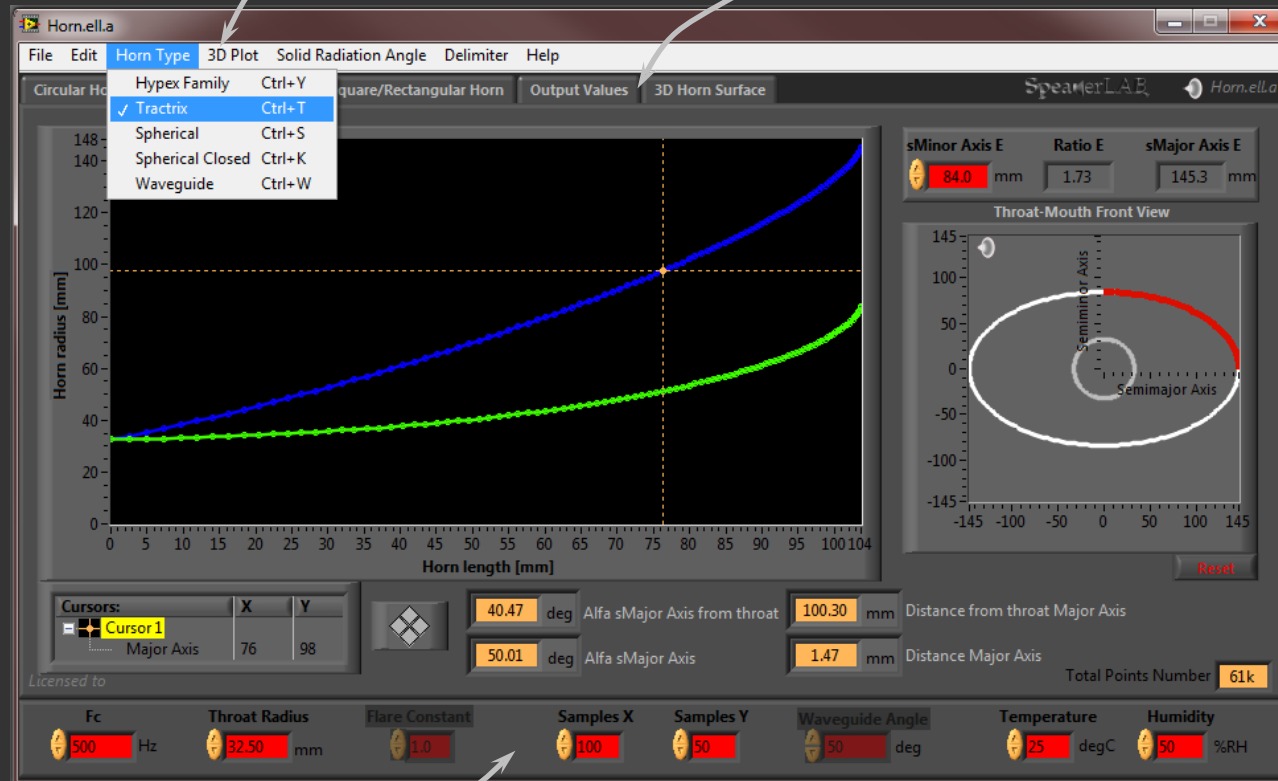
Horn.ell.a

File Edit Horn Type 3D Plot Solid Radiation Angle Delimiter Help

Circular Ho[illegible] Hypex Family Ctrl+Y
✓ Tractrix Ctrl+T
Spherical Ctrl+S
Spherical Closed Ctrl+K
Waveguide Ctrl+W

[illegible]quare/Rectangular Horn Output Values 3D Horn Surface

SpeakerLAB Horn.ell.a

148 140 120 100 80 60 40 20 0

Horn radius [mm]

0 5 10 15 20 25 30 35 40 45 50 55 60 65 70 75 80 85 90 95 100 104

Horn length [mm]

sMinor Axis E 84.0 mm
Ratio E 1.73
sMajor Axis E 145.3 mm

Throat-Mouth Front View

145 100 50 0 -50 -100 -145

Semiminor Axis
Semimajor Axis

-145 -100 -50 0 50 100 145

Reset

| Cursors: | X | Y |
|---|---|---|
| Cursor 1 | | |
| Major Axis | 76 | 98 |

Licensed to

40.47 deg Alfa sMajor Axis from throat
50.01 deg Alfa sMajor Axis
100.30 mm Distance from throat Major Axis
1.47 mm Distance Major Axis

Total Points Number 61k

Fc 500 Hz
Throat Radius 32.50 mm
Flare Constant 1.0
Samples X 100
Samples Y 50
Waveguide Angle 50 deg
Temperature 25 degC
Humidity 50 %RH